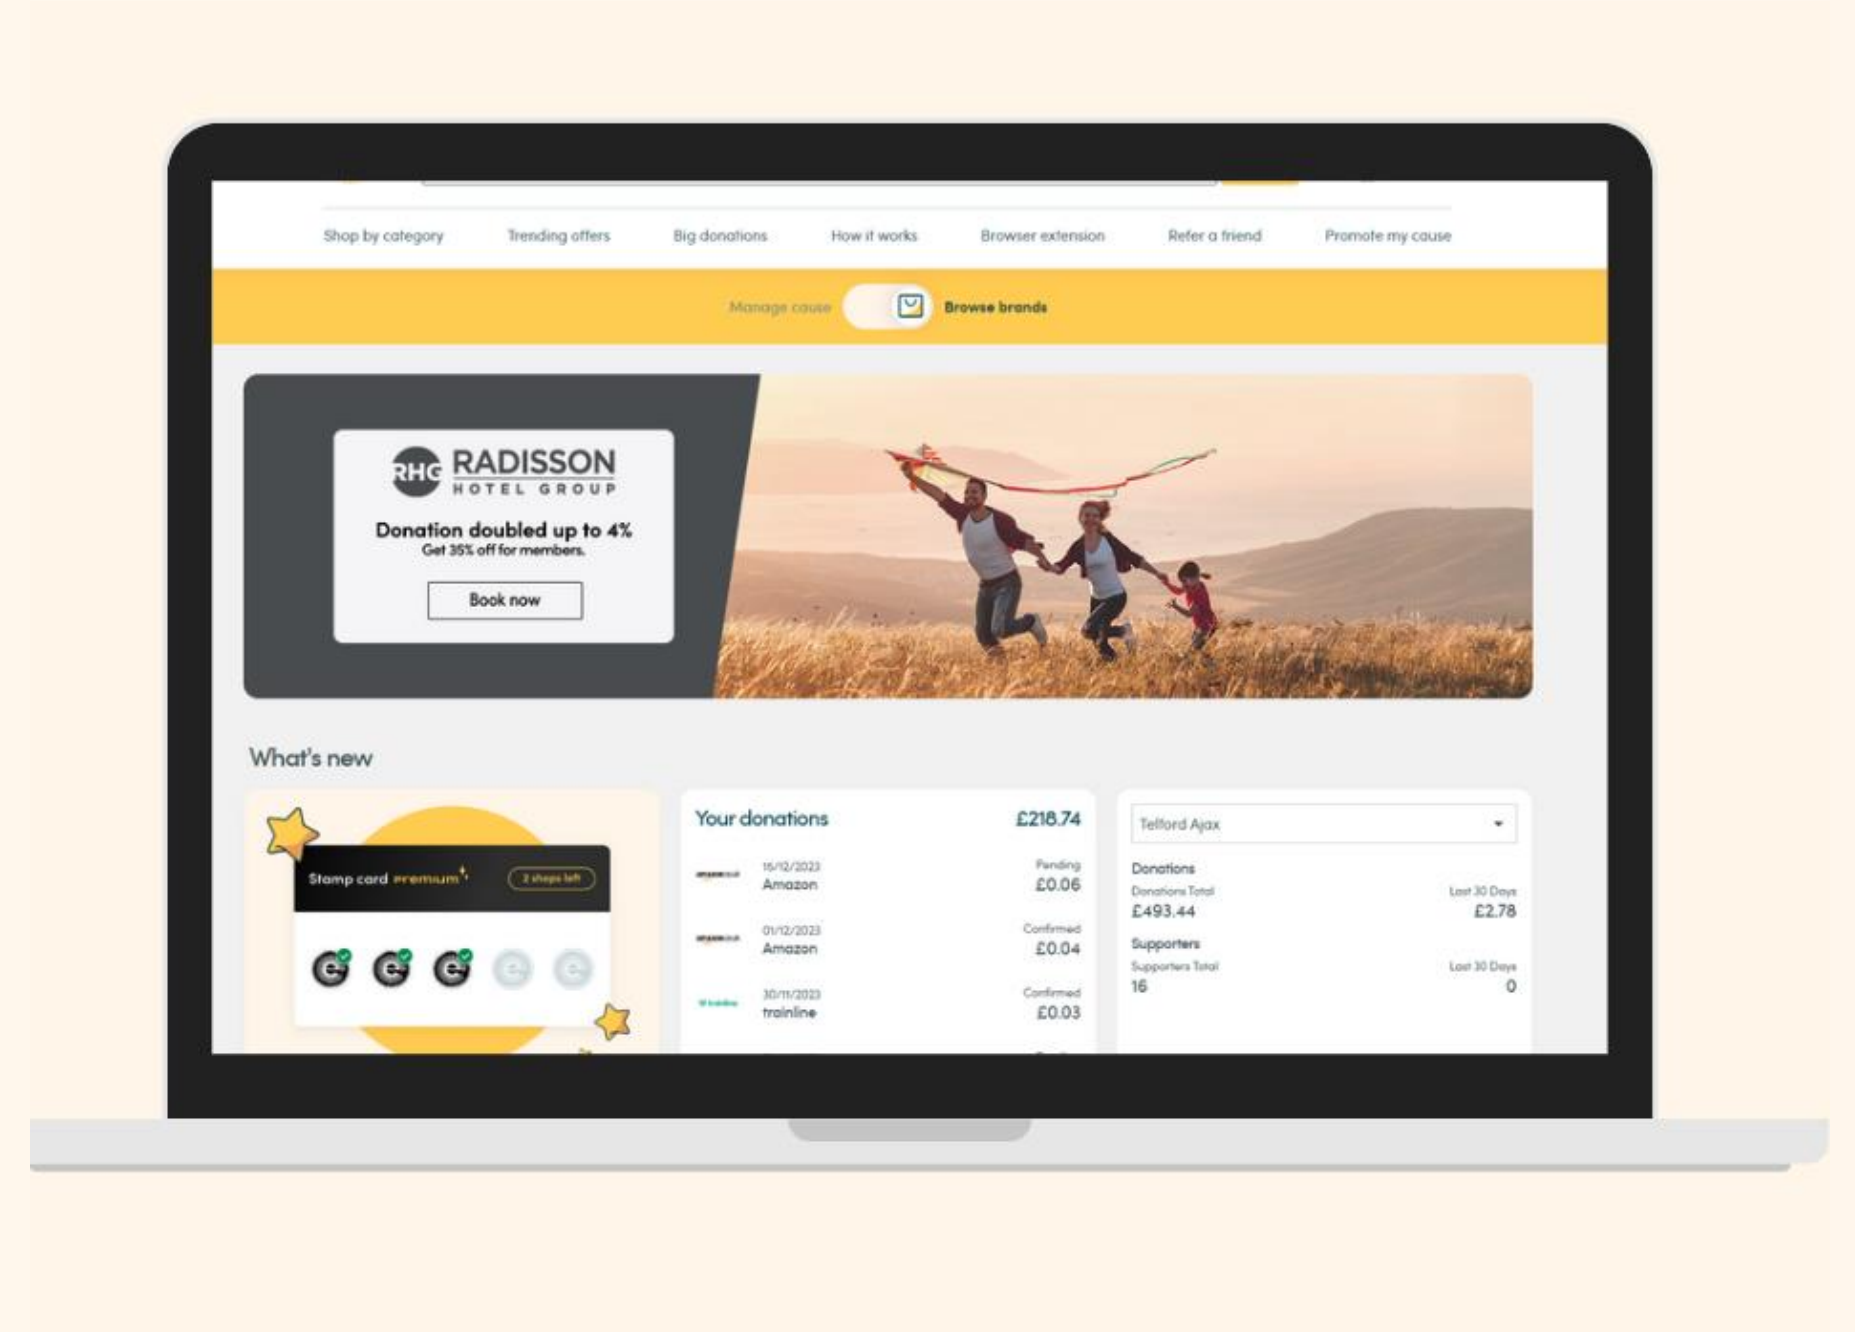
Shop by category Trending offers Big donations How it works Browser extension Refer a friend Promote my cause

Manage cause Browse brands

RHG RADISSON HOTEL GROUP

Donation doubled up to 4%
Get 35% off for members.

Book now

What's new

Stamp card premium

2 shops left

Your donations £218.74

amazon 16/12/2023 Amazon Pending £0.06

amazon 01/12/2023 Amazon Confirmed £0.04

trainline 30/11/2023 trainline Confirmed £0.03

Telford Ajax

Donations
Donations Total £493.44
Last 30 Days £2.78

Supporters
Supporters Total 16
Last 30 Days 0